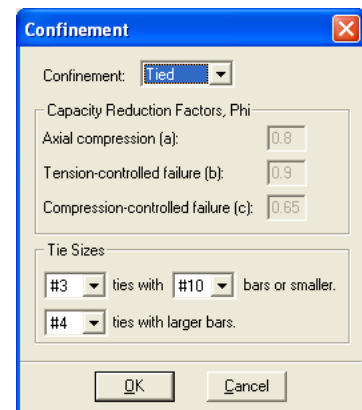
Confinement

Confinement: Tied

Capacity Reduction Factors, Phi
Axial compression (a): 0.8
Tension-controlled failure (b): 0.9
Compression-controlled failure (c): 0.65

Tie Sizes
#3 ties with #10 bars or smaller.
#4 ties with larger bars.

OK Cancel